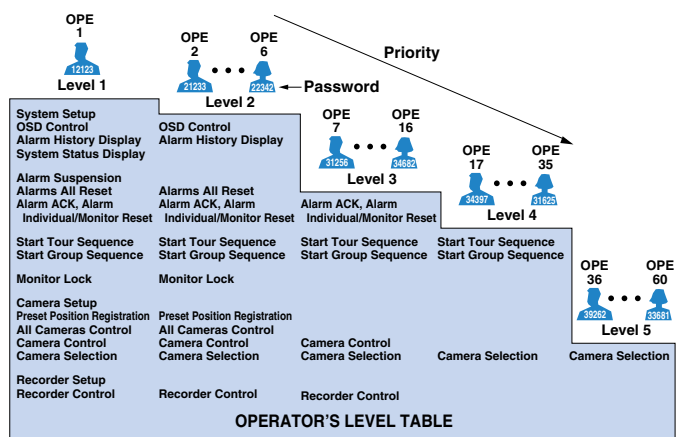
OPE 1
12123
Level 1

OPE 2
21233

OPE 6
22342

Password

Level 2

Priority

OPE 7
31256

OPE 16
34682

Level 3

OPE 17
34397

OPE 35
31625

Level 4

OPE 36
39262

OPE 60
33681

Level 5

System Setup
OSD Control
Alarm History Display
System Status Display

Alarm Suspension
Alarms All Reset
Alarm ACK, Alarm Individual/Monitor Reset

Start Tour Sequence
Start Group Sequence

Monitor Lock

Camera Setup
Preset Position Registration
All Cameras Control
Camera Control
Camera Selection

Recorder Setup
Recorder Control

OSD Control
Alarm History Display

Alarms All Reset
Alarm ACK, Alarm Individual/Monitor Reset

Start Tour Sequence
Start Group Sequence

Monitor Lock

Preset Position Registration
All Cameras Control
Camera Control
Camera Selection

Recorder Control

Alarm ACK, Alarm Individual/Monitor Reset

Start Tour Sequence
Start Group Sequence

Camera Control
Camera Selection

Recorder Control

Start Tour Sequence
Start Group Sequence

Camera Selection

Camera Selection

OPERATOR'S LEVEL TABLE